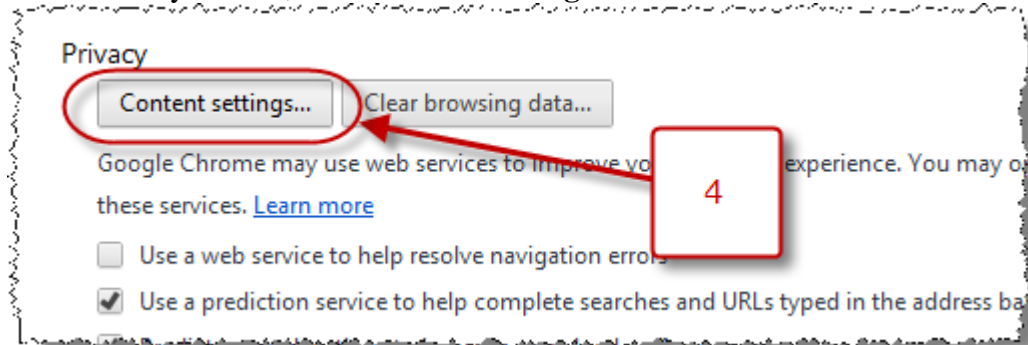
Privacy

Content settings...

Clear browsing data...

Google Chrome may use web services to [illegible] experience. You may o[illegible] these services. Learn more

4

Use a web service to help resolve navigation erro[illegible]

Use a prediction service to help complete searches and URLs typed in the address ba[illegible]